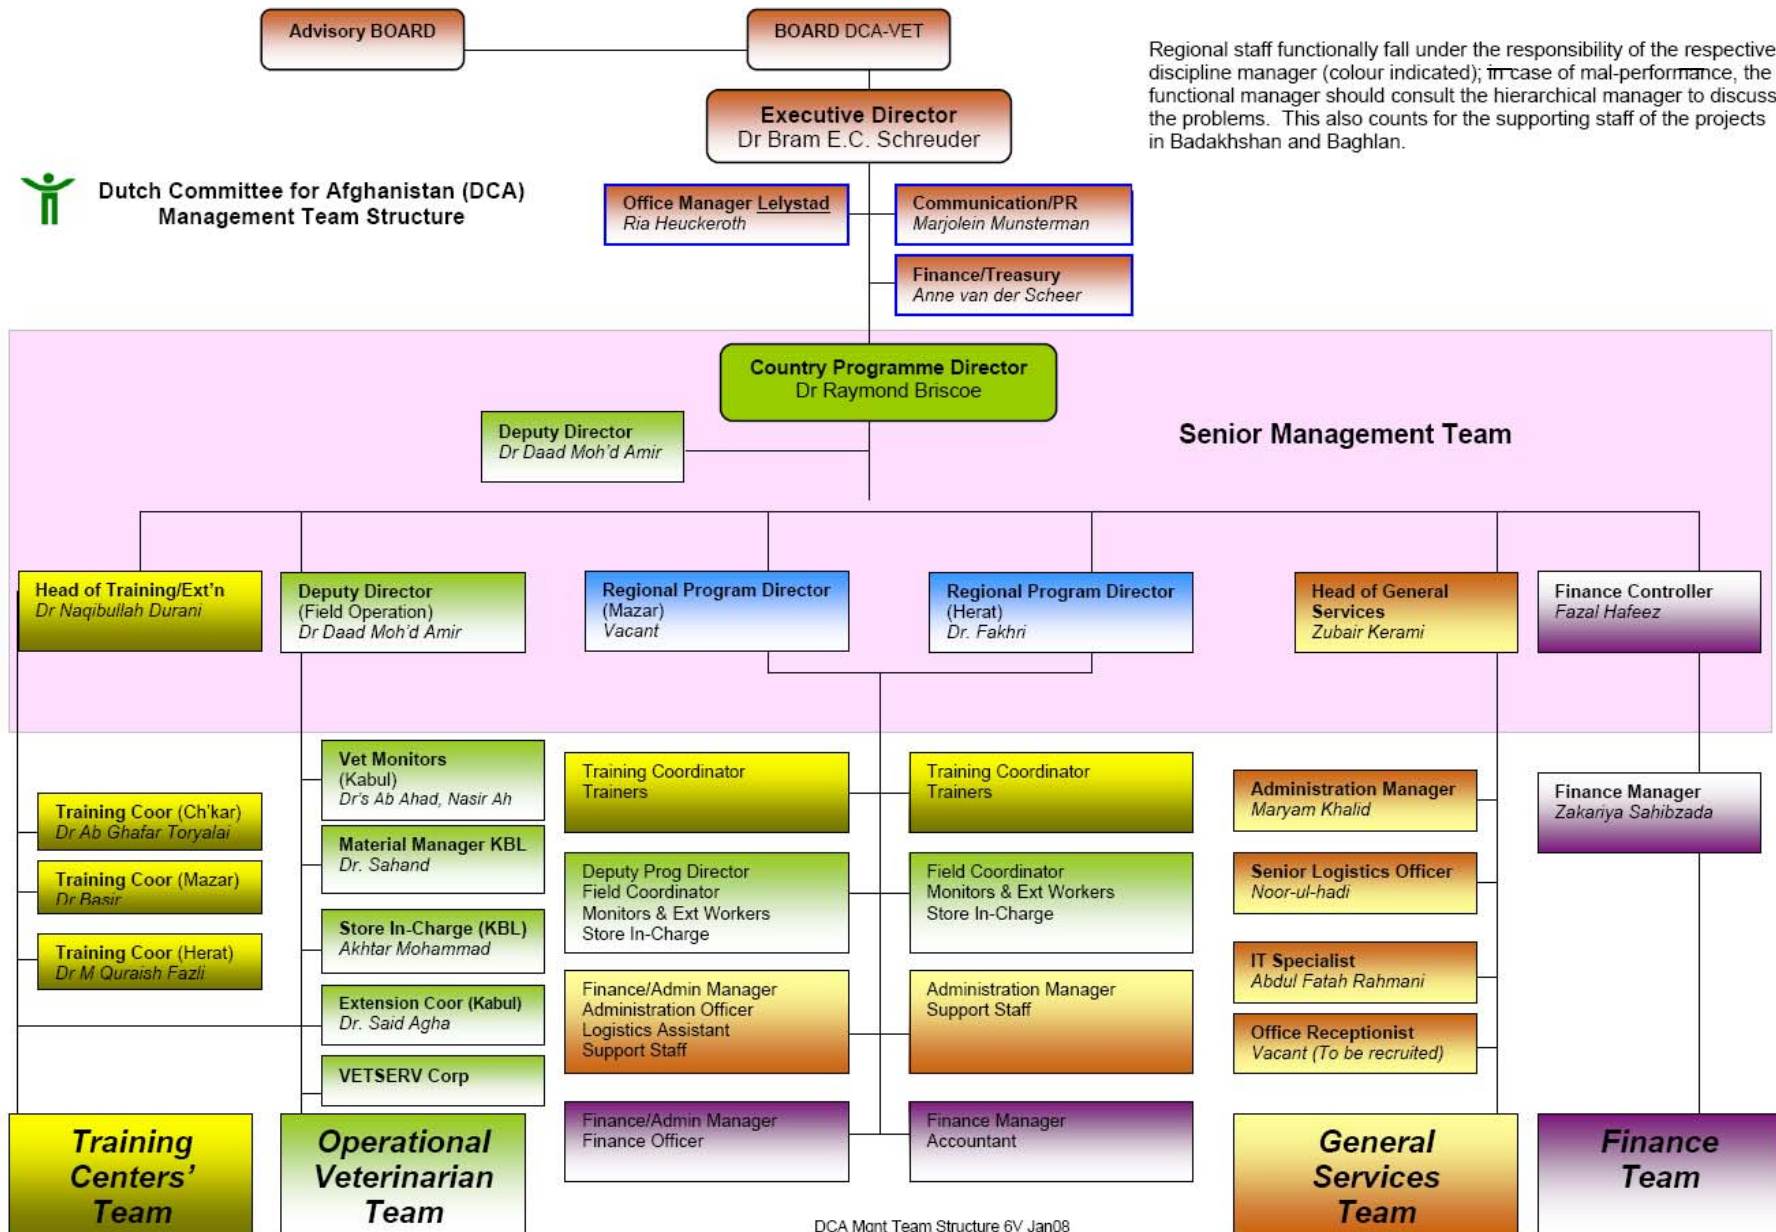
Advisory BOARD

BOARD DCA-VET

Executive Director
Dr Bram E.C. Schreuder

Regional staff functionally fall under the responsibility of the respective discipline manager (colour indicated); in case of mal-performance, the functional manager should consult the hierarchical manager to discuss the problems. This also counts for the supporting staff of the projects in Badakhshan and Baghlan.

Dutch Committee for Afghanistan (DCA)
Management Team Structure

Office Manager Lelystad
Ria Heuckeroth

Communication/PR
Marjolein Munsterman

Finance/Treasury
Anne van der Scheer

Country Programme Director
Dr Raymond Briscoe

Deputy Director
Dr Daad Moh'd Amir

Senior Management Team

Head of Training/Ext'n
Dr Naqibullah Durani

Deputy Director
(Field Operation)
Dr Daad Moh'd Amir

Regional Program Director
(Mazar)
Vacant

Regional Program Director
(Herat)
Dr. Fakhri

Head of General Services
Zubair Kerami

Finance Controller
Fazal Hafeez

Vet Monitors
(Kabul)
Dr's Ab Ahad, Nasir Ah

Training Coor (Ch'kar)
Dr Ab Ghafar Toryalai

Training Coor (Mazar)
Dr Basir

Training Coor (Herat)
Dr M Quraish Fazli

Material Manager KBL
Dr. Sahand

Store In-Charge (KBL)
Akhtar Mohammad

Extension Coor (Kabul)
Dr. Said Agha

VETSERV Corp

Training Coordinator
Trainers

Training Coordinator
Trainers

Deputy Prog Director
Field Coordinator
Monitors & Ext Workers
Store In-Charge

Field Coordinator
Monitors & Ext Workers
Store In-Charge

Finance/Admin Manager
Administration Officer
Logistics Assistant
Support Staff

Administration Manager
Support Staff

Finance/Admin Manager
Finance Officer

Finance Manager
Accountant

Administration Manager
Maryam Khalid

Senior Logistics Officer
Noor-ul-hadi

IT Specialist
Abdul Fatah Rahmani

Office Receptionist
Vacant (To be recruited)

Finance Manager
Zakariya Sahibzada

Training Centers' Team

Operational Veterinarian Team

General Services Team

Finance Team

DCA Mgnt Team Structure 6V Jan08